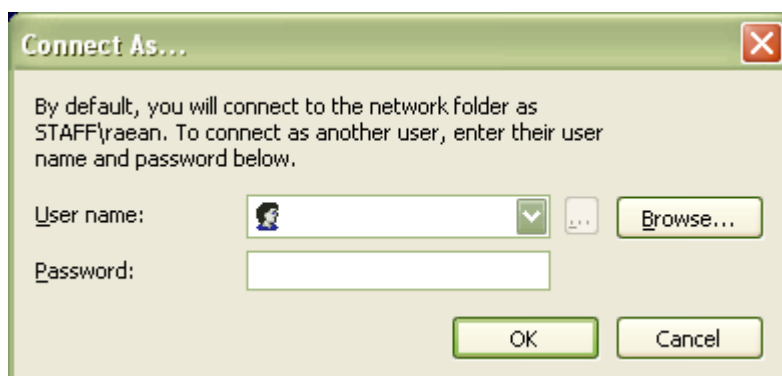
Connect As...

By default, you will connect to the network folder as STAFF\raean. To connect as another user, enter their user name and password below.

User name:

...

Browse...

Password:

OK

Cancel